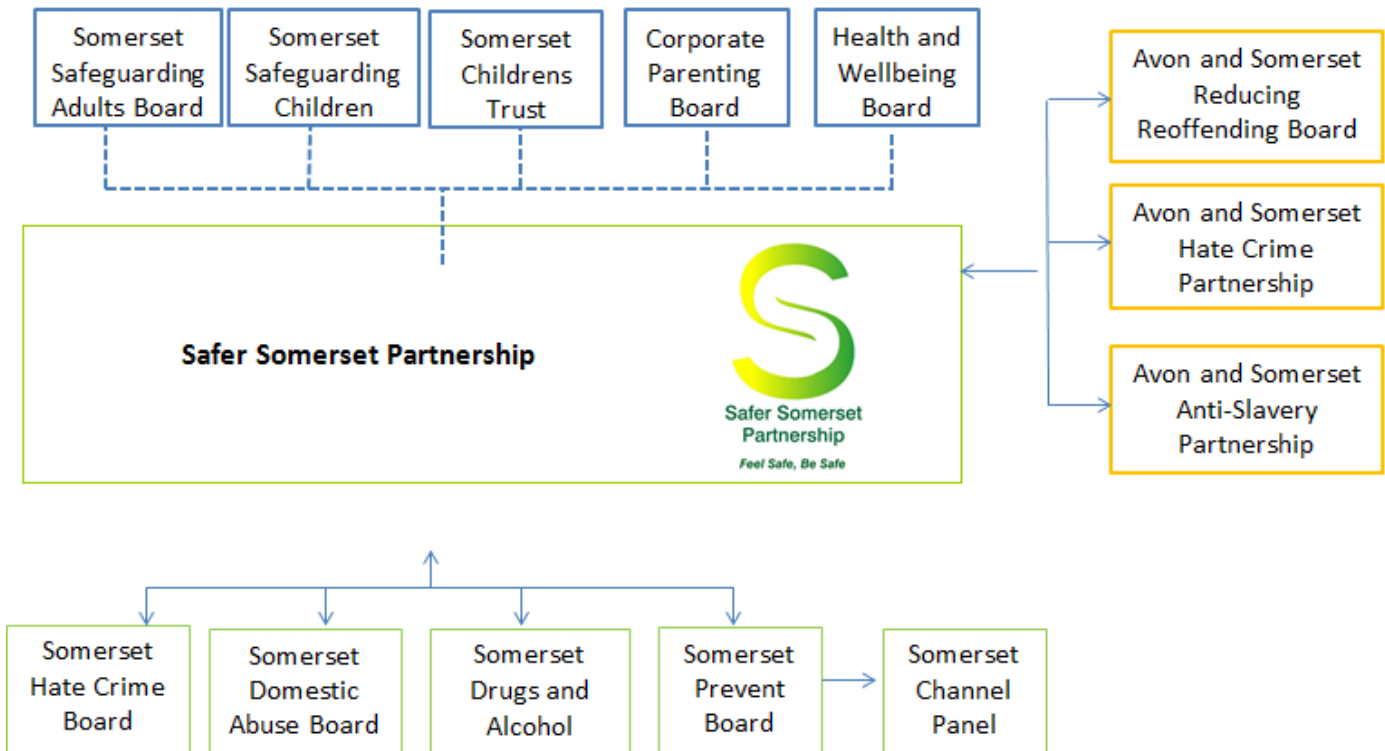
Somerset Safeguarding Adults Board

Somerset Safeguarding Children

Somerset Childrens Trust

Corporate Parenting Board

Health and Wellbeing Board

Avon and Somerset Reducing Reoffending Board

Avon and Somerset Hate Crime Partnership

Avon and Somerset Anti-Slavery Partnership

Safer Somerset Partnership

Safer Somerset Partnership
Feel Safe, Be Safe

Somerset Hate Crime Board

Somerset Domestic Abuse Board

Somerset Drugs and Alcohol

Somerset Prevent Board

Somerset Channel Panel